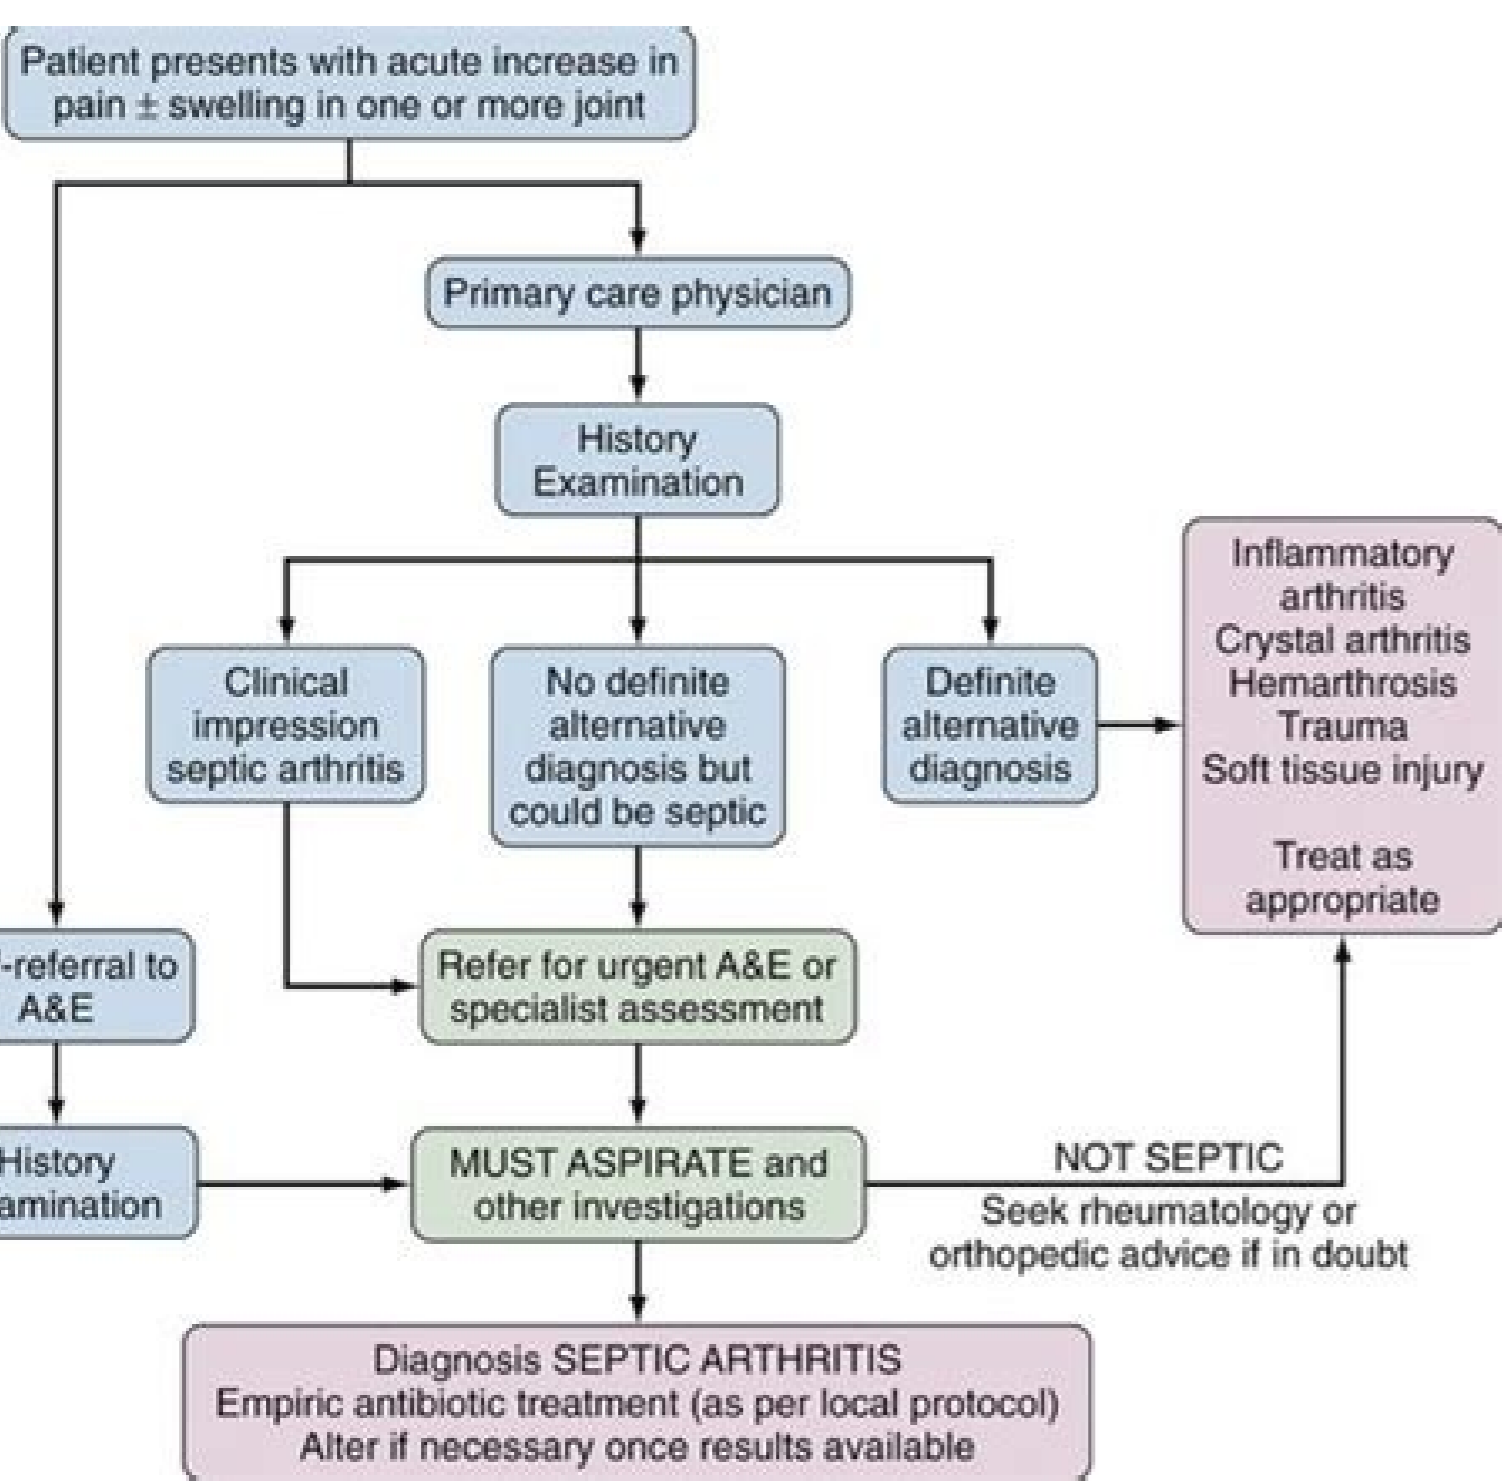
Patient presents with acute increase in pain ± swelling in one or more joint

Primary care physician

History
Examination

Clinical impression septic arthritis

No definite alternative diagnosis but could be septic

Definite alternative diagnosis

Inflammatory arthritis
Crystal arthritis
Hemarthrosis
Trauma
Soft tissue injury

Treat as appropriate

-referral to A&E

Refer for urgent A&E or specialist assessment

History
amination

MUST ASPIRATE and other investigations

NOT SEPTIC
Seek rheumatology or orthopedic advice if in doubt

Diagnosis SEPTIC ARTHRITIS
Empiric antibiotic treatment (as per local protocol)
Alter if necessary once results available